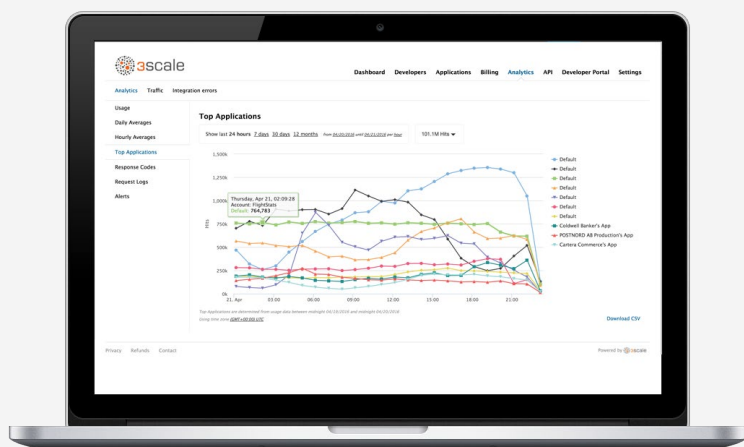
3scale

Dashboard Developers Applications Billing Analytics API Developer Portal Settings

Analytics Traffic Integration errors

Usage
Daily Averages
Hourly Averages
Top Applications
Response Codes
Request Logs
Alerts

Top Applications

Show last 24 hours 7 days 30 days 12 months from 04/20/2016 until 04/21/2016 per hour

101.1M Hits

Thursday, Apr 21, 02:09:28
Account: FlightStats
Default: 764,783

1,500k
1,250k
1,000k
750k
500k
250k
0k

Hits

21. Apr 03:00 06:00 09:00 12:00 15:00 18:00 21:00

Default
Default
Default
Default
Default
Default
Default
Coldwell Banker's App
POSTNORD AB Production's App
Cartera Commerce's App

Top Applications are determined from usage data between midnight 04/19/2016 and midnight 04/20/2016
Using time zone (GMT+00:00) UTC

Download CSV

Privacy Refunds Contact

Powered by 3scale